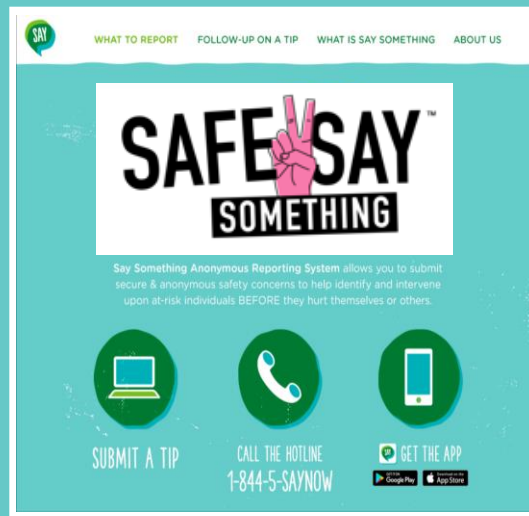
SAY

WHAT TO REPORT FOLLOW-UP ON A TIP WHAT IS SAY SOMETHING ABOUT US

SAFE SAY™ SOMETHING

Say Something Anonymous Reporting System allows you to submit secure & anonymous safety concerns to help identify and intervene upon at-risk individuals BEFORE they hurt themselves or others.

SUBMIT A TIP

CALL THE HOTLINE 1-844-5-SAYNOW

GET THE APP

GET IT ON Google Play

Download on the App Store